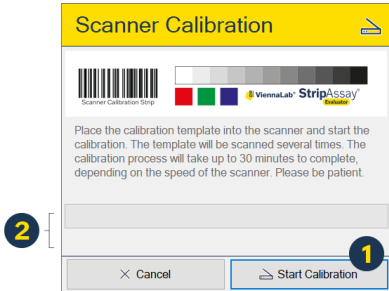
Scanner Calibration

Scanner Calibration Strip

ViennaLab StripAssay® Evaluator

Place the calibration template into the scanner and start the calibration. The template will be scanned several times. The calibration process will take up to 30 minutes to complete, depending on the speed of the scanner. Please be patient.

2

1

× Cancel

Start Calibration